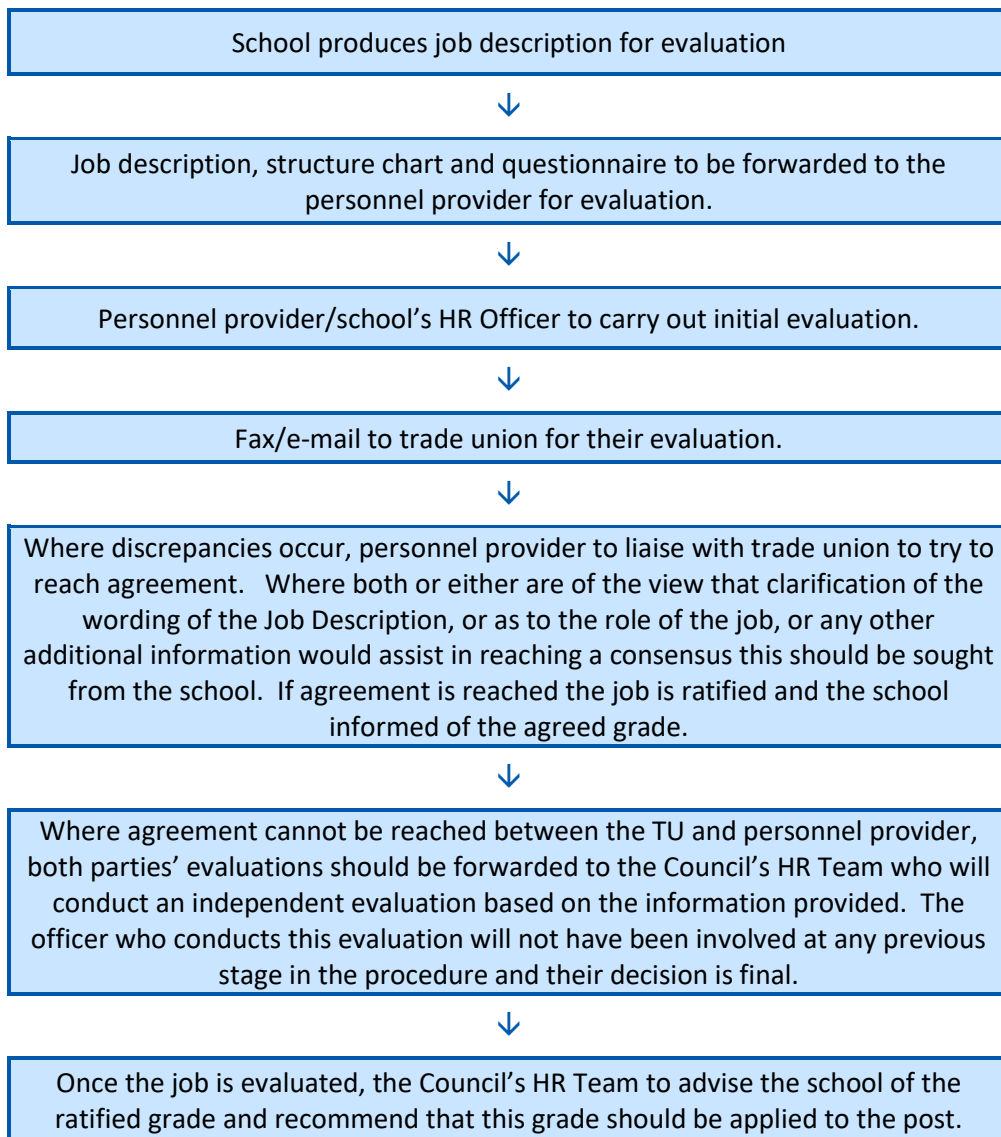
School produces job description for evaluation

↓

Job description, structure chart and questionnaire to be forwarded to the personnel provider for evaluation.

↓

Personnel provider/school's HR Officer to carry out initial evaluation.

↓

Fax/e-mail to trade union for their evaluation.

↓

Where discrepancies occur, personnel provider to liaise with trade union to try to reach agreement. Where both or either are of the view that clarification of the wording of the Job Description, or as to the role of the job, or any other additional information would assist in reaching a consensus this should be sought from the school. If agreement is reached the job is ratified and the school informed of the agreed grade.

↓

Where agreement cannot be reached between the TU and personnel provider, both parties' evaluations should be forwarded to the Council's HR Team who will conduct an independent evaluation based on the information provided. The officer who conducts this evaluation will not have been involved at any previous stage in the procedure and their decision is final.

↓

Once the job is evaluated, the Council's HR Team to advise the school of the ratified grade and recommend that this grade should be applied to the post.